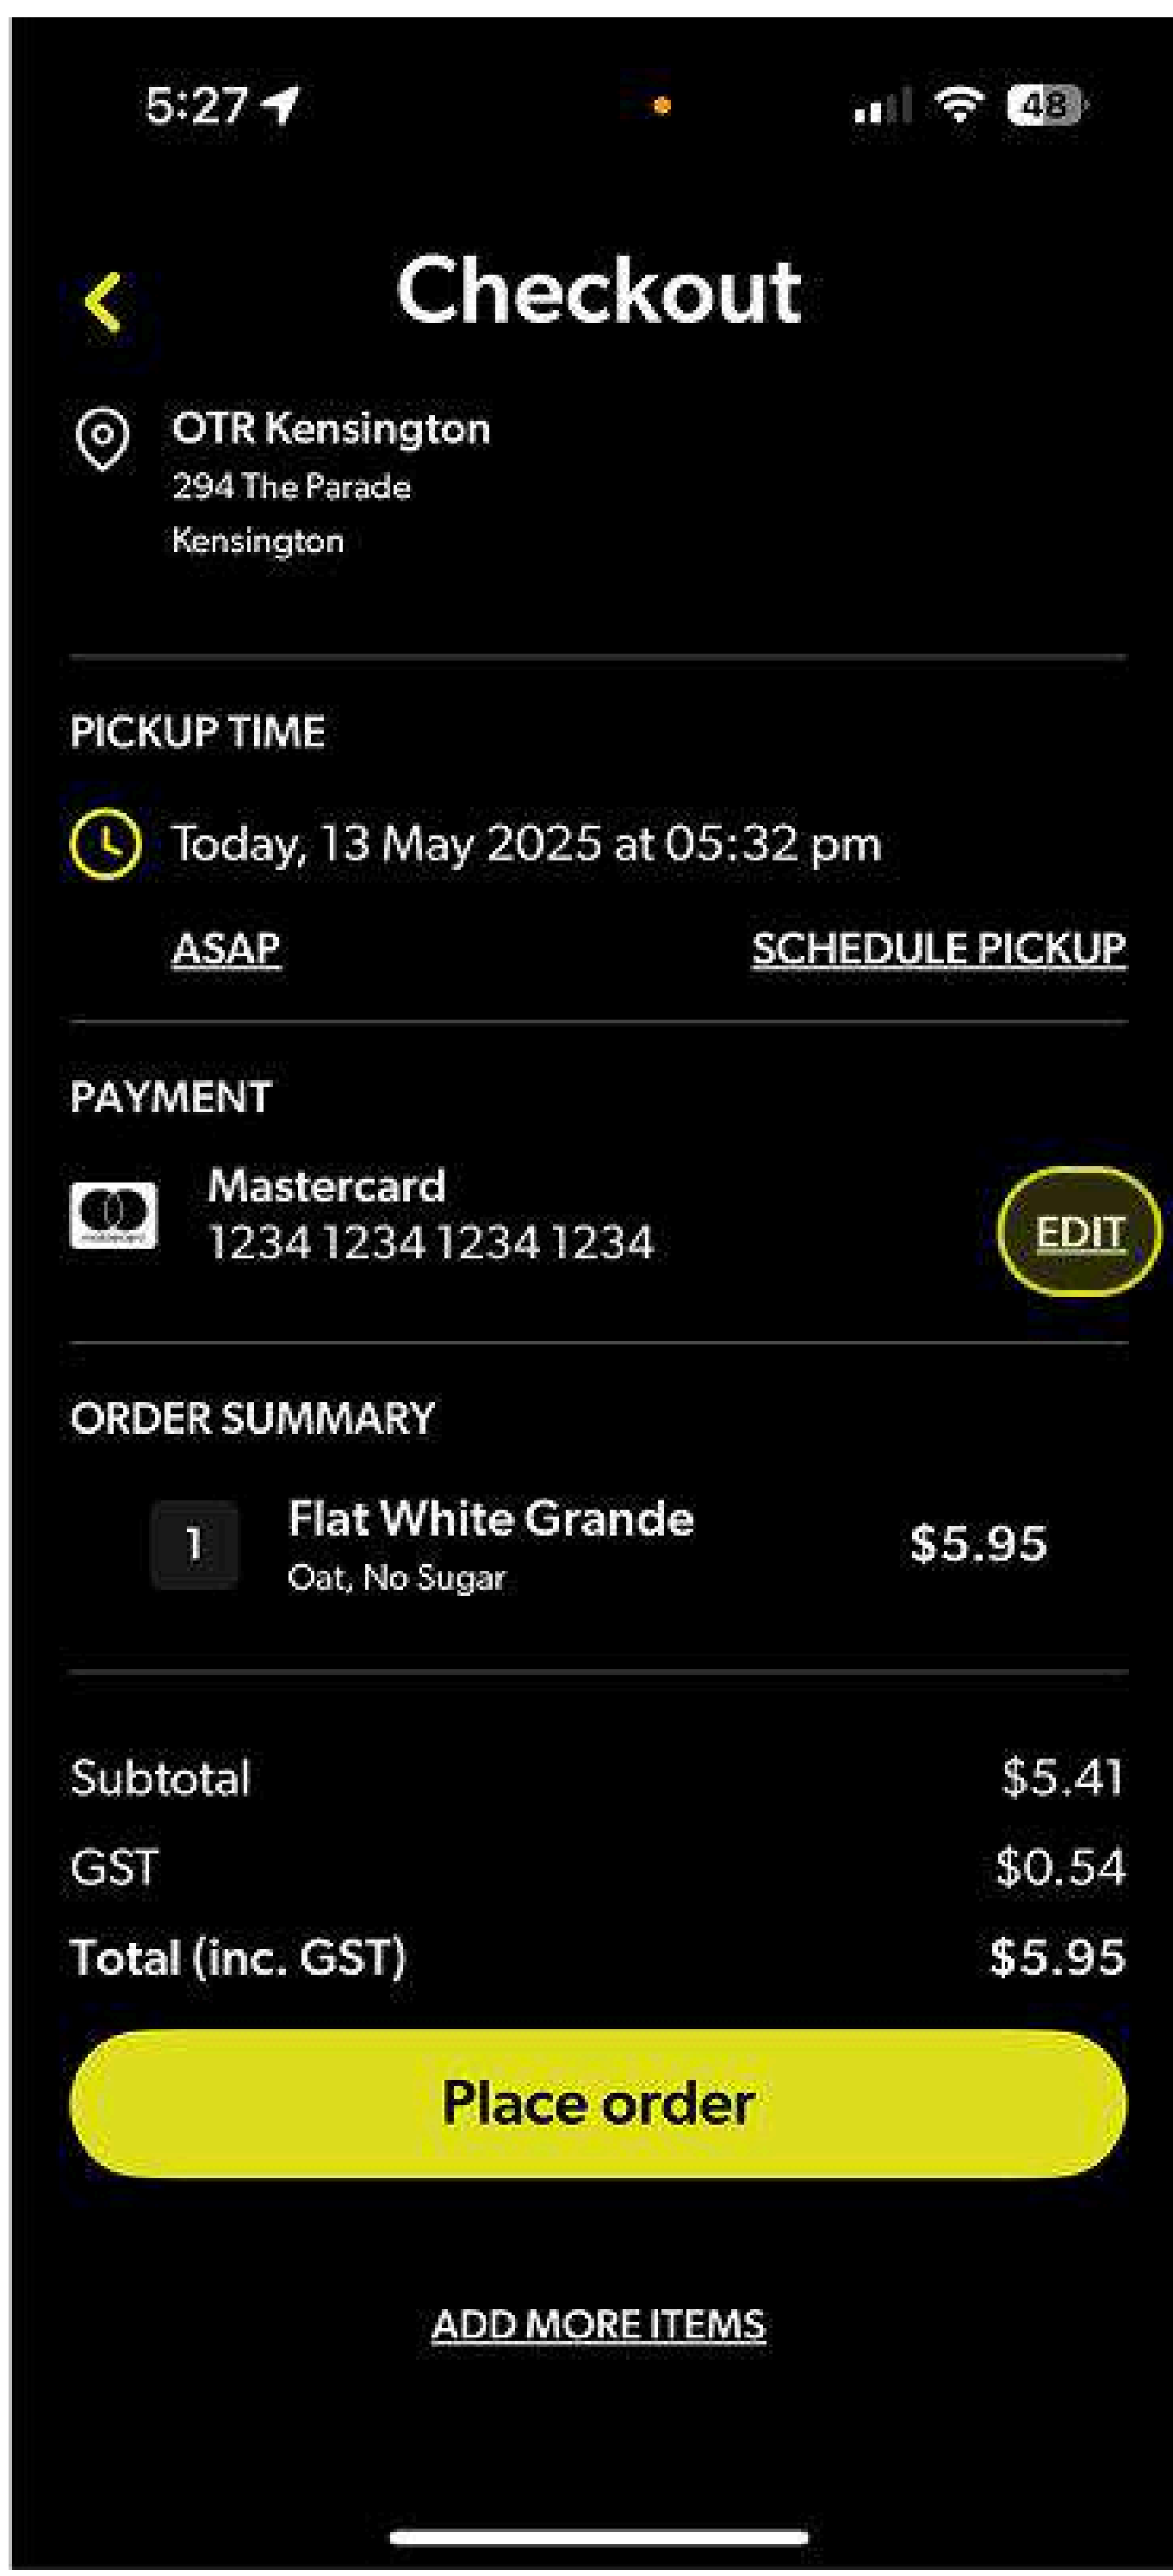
5:27

48

Checkout

OTR Kensington
294 The Parade
Kensington

PICKUP TIME

Today, 13 May 2025 at 05:32 pm

ASAP

SCHEDULE PICKUP

PAYMENT

Mastercard
1234 1234 1234 1234

EDIT

ORDER SUMMARY

1

Flat White Grande
Oat, No Sugar

$5.95

Subtotal $5.41
GST $0.54
Total (inc. GST) $5.95

Place order

ADD MORE ITEMS